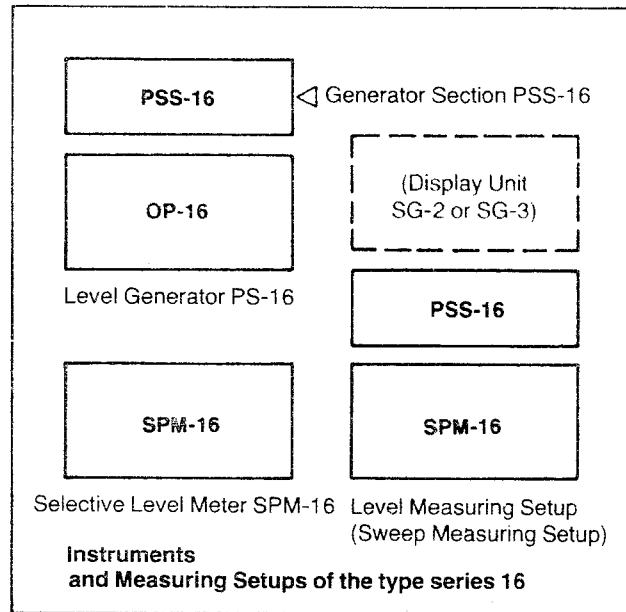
PSS-16

◁ Generator Section PSS-16

OP-16

(Display Unit SG-2 or SG-3)

Level Generator PS-16

PSS-16

SPM-16

SPM-16

Selective Level Meter SPM-16

Level Measuring Setup (Sweep Measuring Setup)

Instruments and Measuring Setups of the type series 16